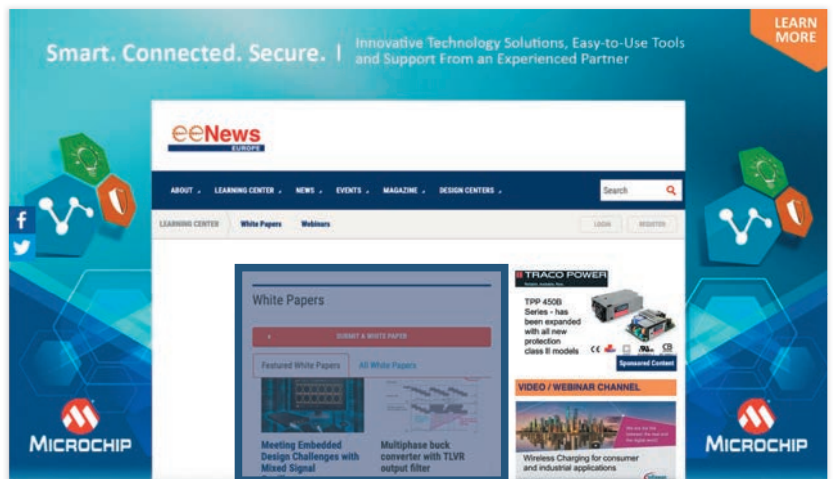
Smart. Connected. Secure. | Innovative Technology Solutions, Easy-to-Use Tools and Support From an Experienced Partner

LEARN MORE

eeNews EUROPE

ABOUT LEARNING CENTER NEWS EVENTS MAGAZINE DESIGN CENTERS

Search

LEARNING CENTER White Papers Webinars

LOGIN REGISTER

White Papers

SUBMIT A WHITE PAPER

Featured White Papers All White Papers

Meeting Embedded Design Challenges with Mixed Signal

Multiphase buck converter with TLVR output filter

TRACO POWER

TPP 450B Series - has been expanded with all new protection class II models

Sponsored Content

VIDEO / WEBINAR CHANNEL

Wireless Charging for consumer and industrial applications

MICROCHIP

MICROCHIP